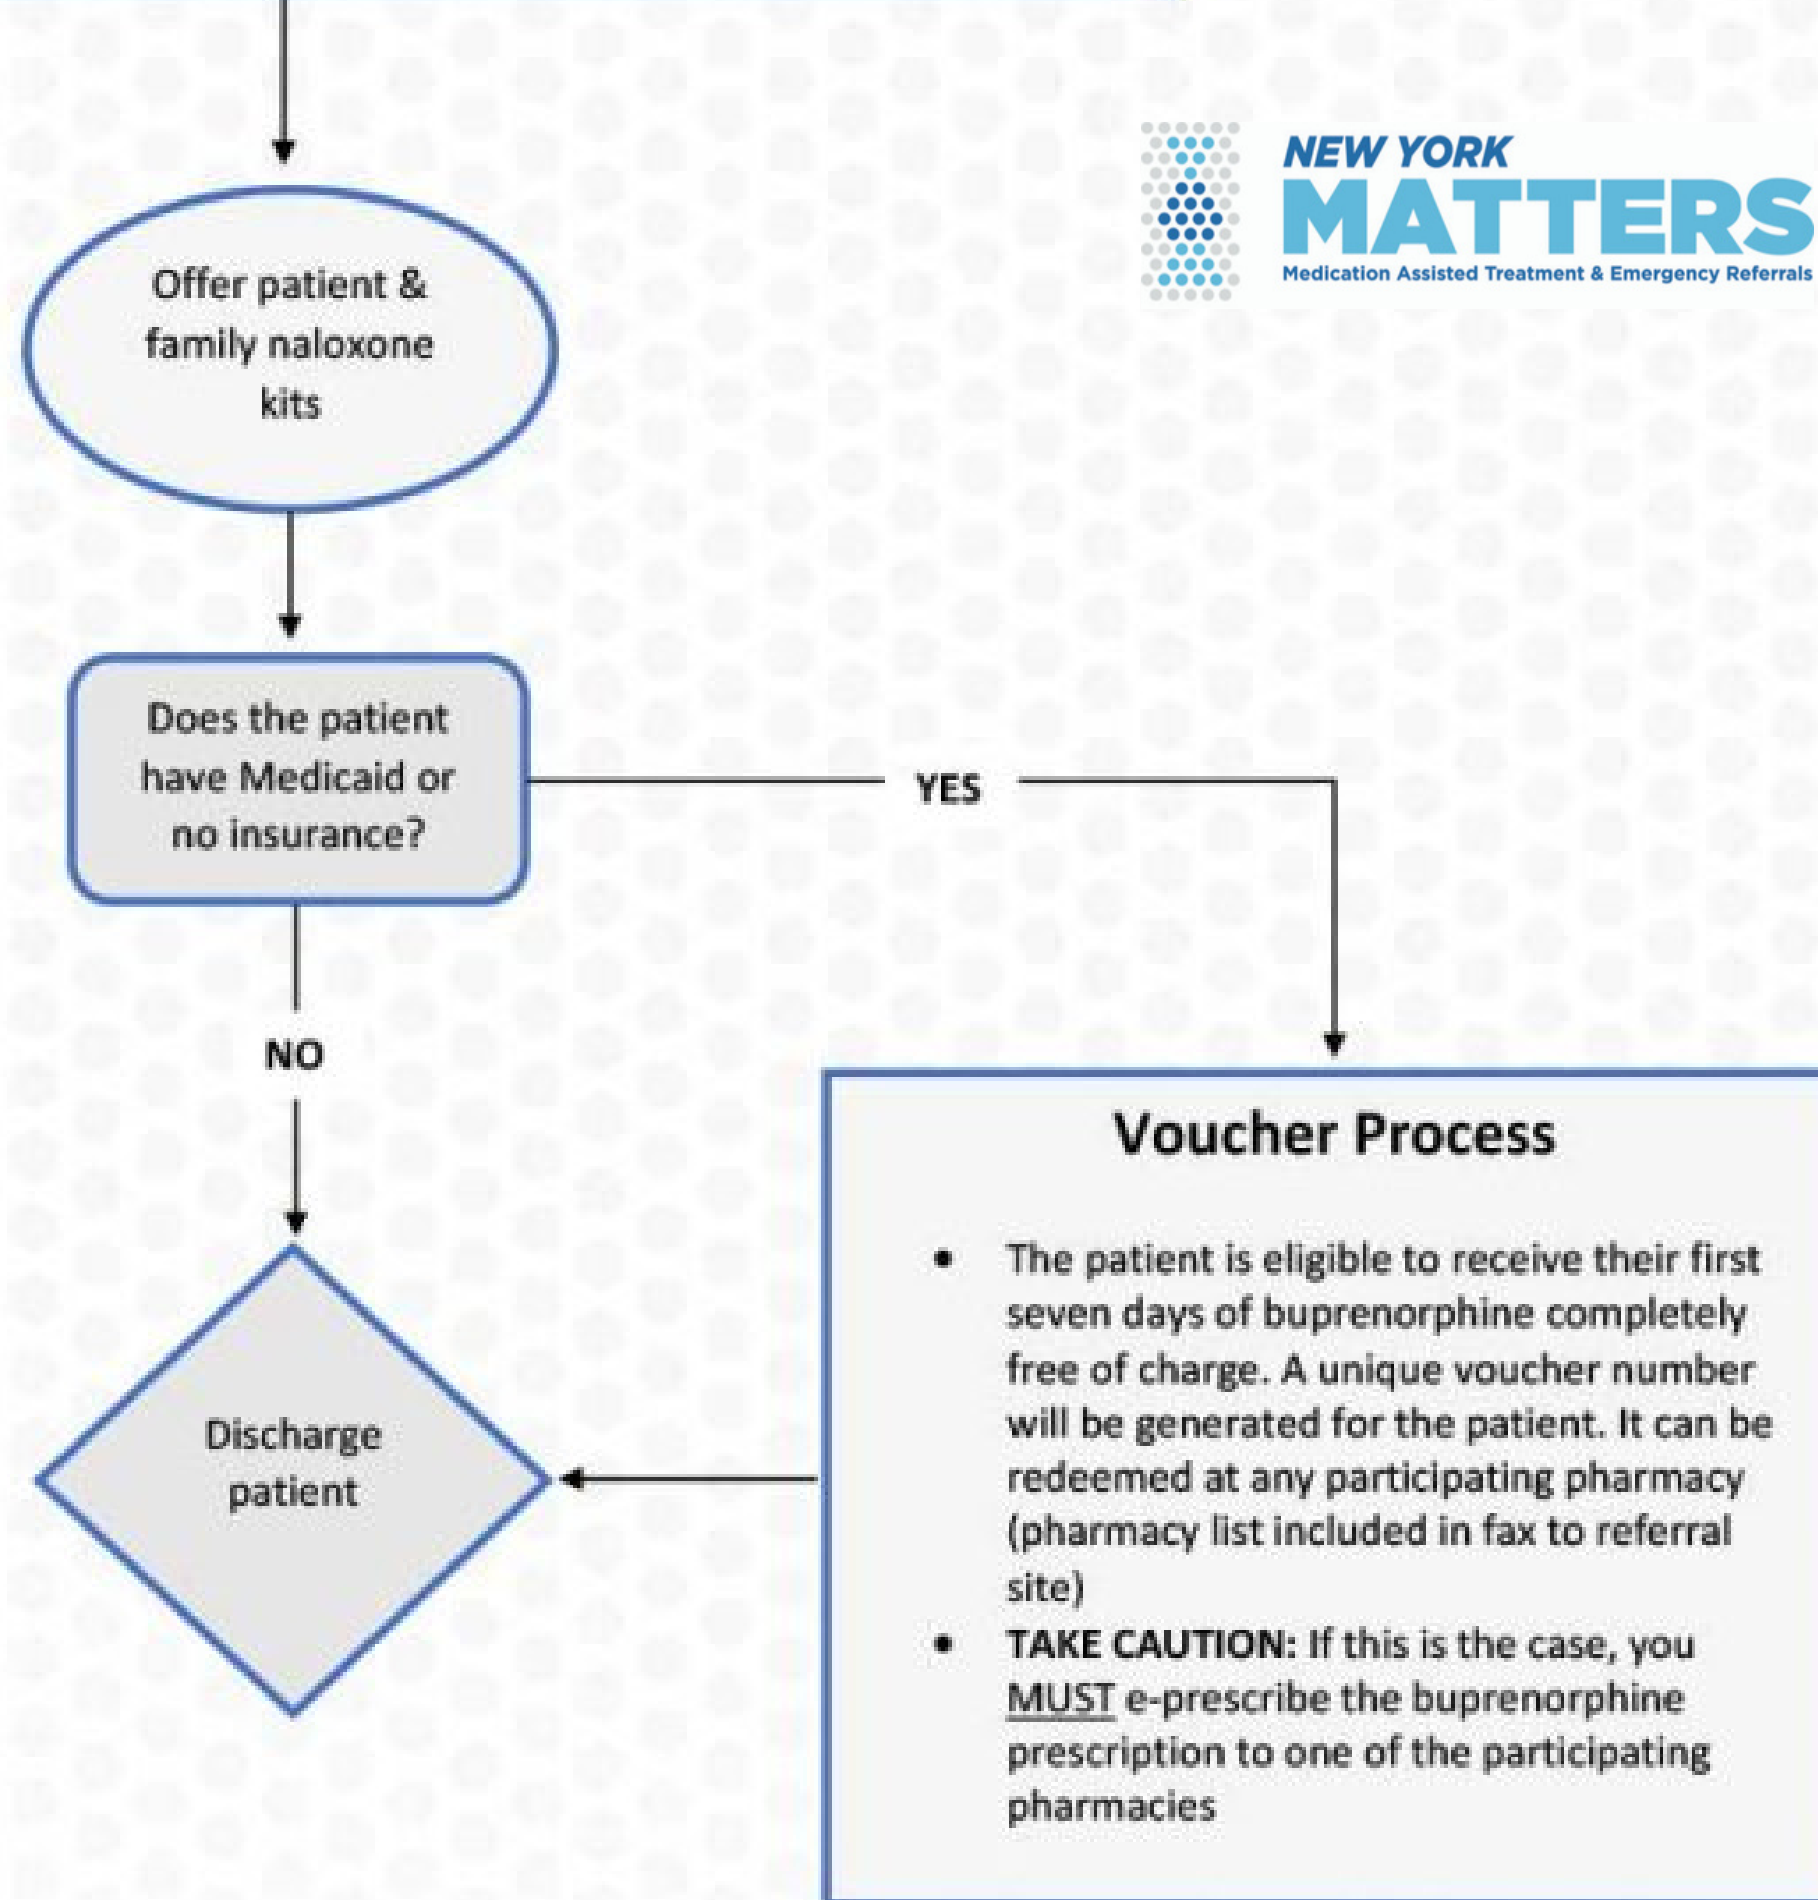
NEW YORK
MATTERS
Medication Assisted Treatment & Emergency Referrals

Offer patient & family naloxone kits

Does the patient have Medicaid or no insurance?

YES

NO

Discharge patient

Voucher Process

- The patient is eligible to receive their first seven days of buprenorphine completely free of charge. A unique voucher number will be generated for the patient. It can be redeemed at any participating pharmacy (pharmacy list included in fax to referral site)
- TAKE CAUTION: If this is the case, you MUST e-prescribe the buprenorphine prescription to one of the participating pharmacies